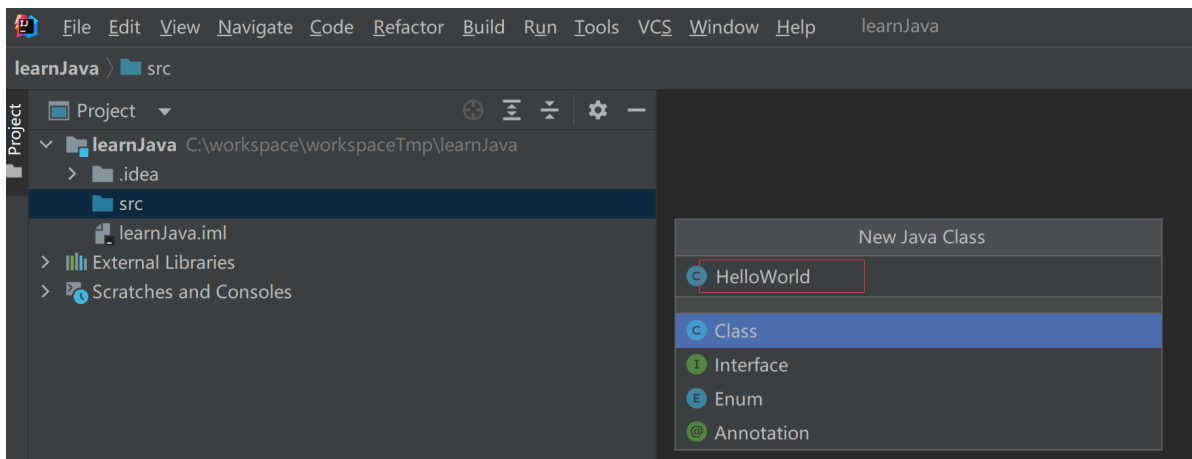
File Edit View Navigate Code Refactor Build Run Tools VCS Window Help learnJava

learnJava 〉 src

Project

Project ▾

learnJava C:\workspace\workspaceTmp\learnJava
.idea
src
learnJava.iml
External Libraries
Scratches and Consoles

New Java Class

C HelloWorld

C Class
I Interface
E Enum
@ Annotation